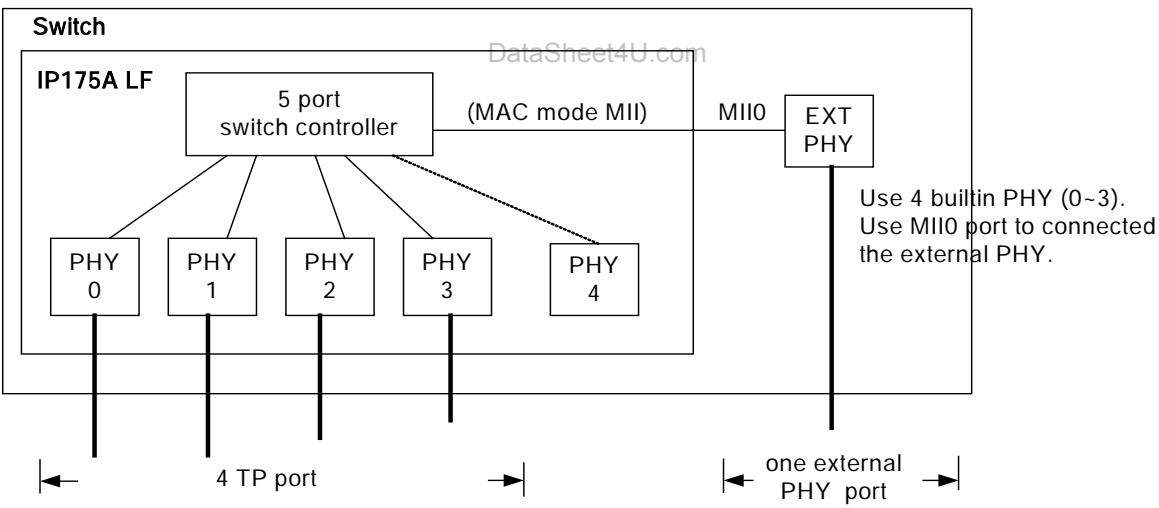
Switch

DataSheet4U.com

IP175A LF

5 port switch controller

(MAC mode MII)

MII0

EXT PHY

Use 4 builtin PHY (0~3). Use MII0 port to connected the external PHY.

PHY 0

PHY 1

PHY 2

PHY 3

PHY 4

4 TP port

one external PHY port